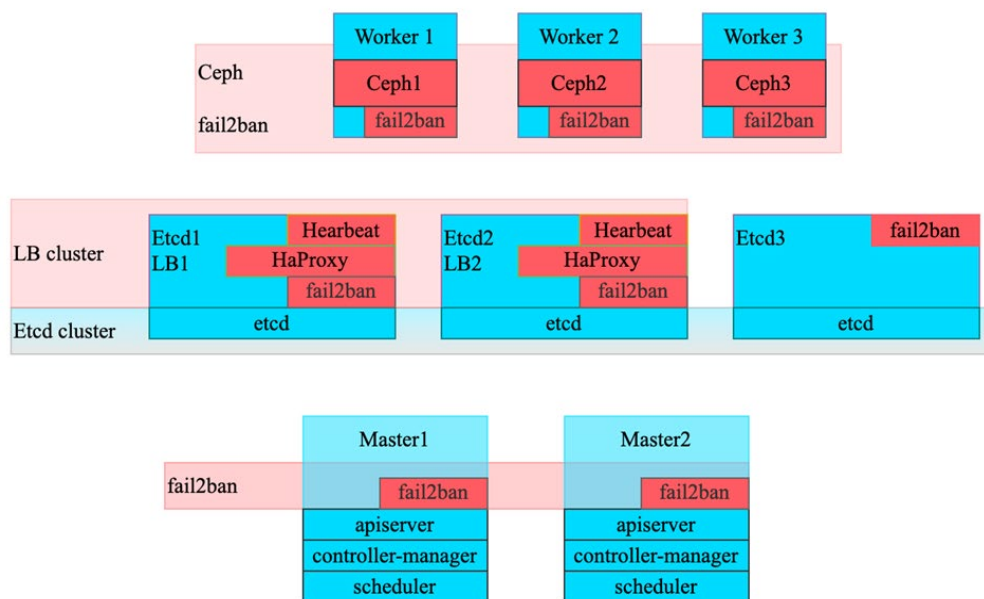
Worker 1
Worker 2
Worker 3
Ceph
Ceph1
Ceph2
Ceph3
fail2ban
fail2ban
fail2ban
fail2ban

LB cluster
Etcd1
LB1
Hearbeat
HaProxy
fail2ban
Etcd2
LB2
Hearbeat
HaProxy
fail2ban
Etcd3
fail2ban
Etcd cluster
etcd
etcd
etcd

Master1
Master2
fail2ban
fail2ban
fail2ban
apiserver
controller-manager
scheduler
apiserver
controller-manager
scheduler